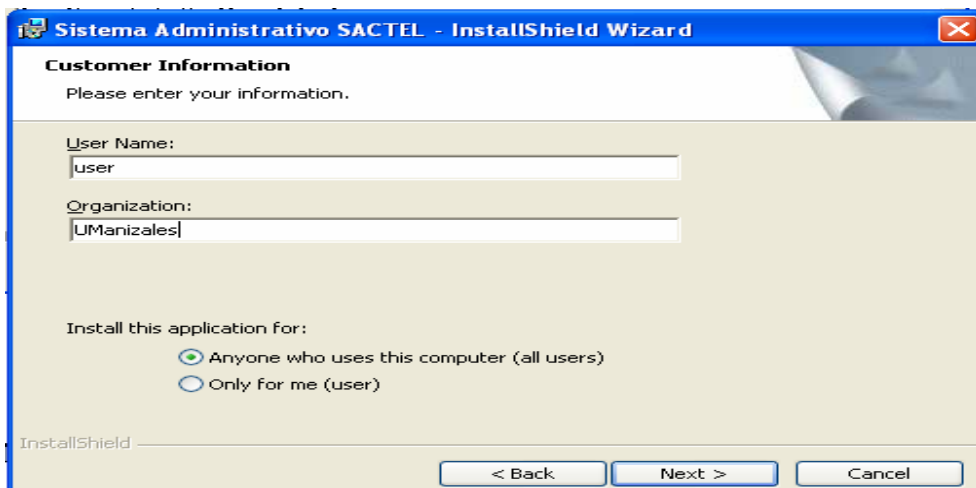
Sistema Administrativo SACTEL - InstallShield Wizard

Customer Information

Please enter your information.

User Name:

user

Organization:

UManizales

Install this application for:

Anyone who uses this computer (all users)

Only for me (user)

InstallShield

< Back

Next >

Cancel